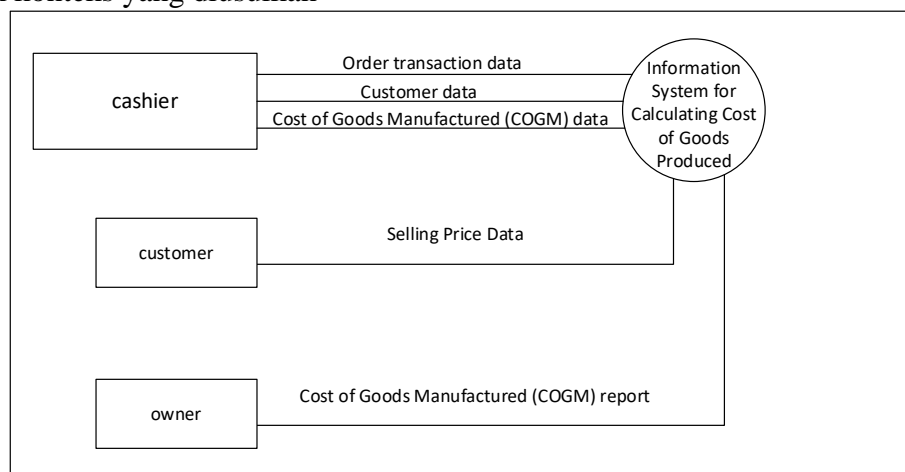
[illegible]konteks yang diusulkan

cashier

Order transaction data

Customer data

Cost of Goods Manufactured (COGM) data

Information System for Calculating Cost of Goods Produced

customer

Selling Price Data

owner

Cost of Goods Manufactured (COGM) report